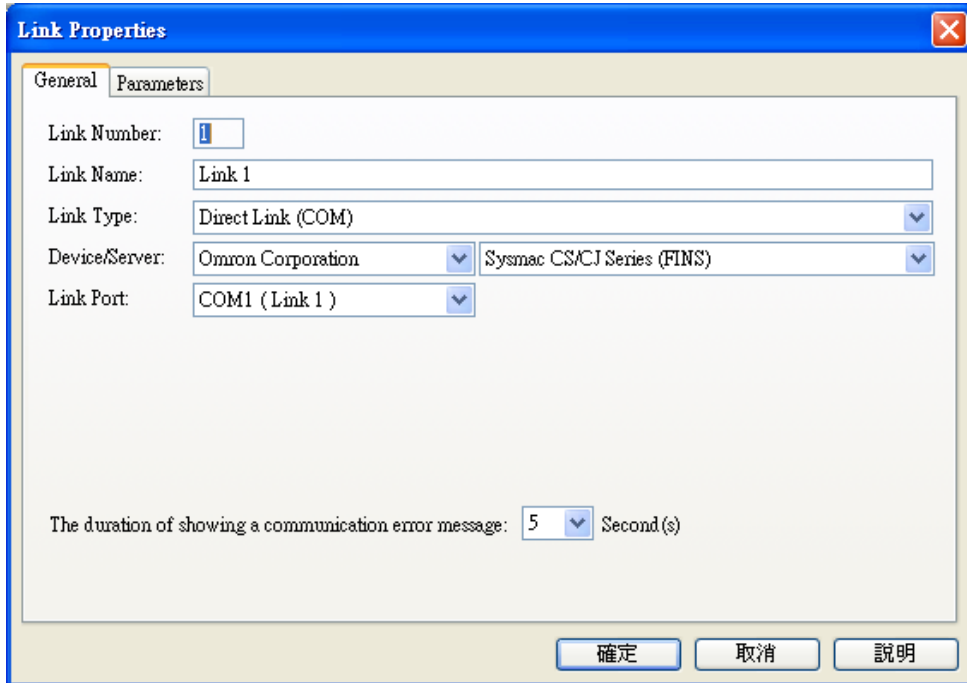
Link Properties

General | Parameters

Link Number: 1

Link Name: Link 1

Link Type: Direct Link (COM)

Device/Server: Omron Corporation | Sysmac CS/CJ Series (FINS)

Link Port: COM1 ( Link 1 )

The duration of showing a communication error message: 5 Second(s)

確定 取消 說明